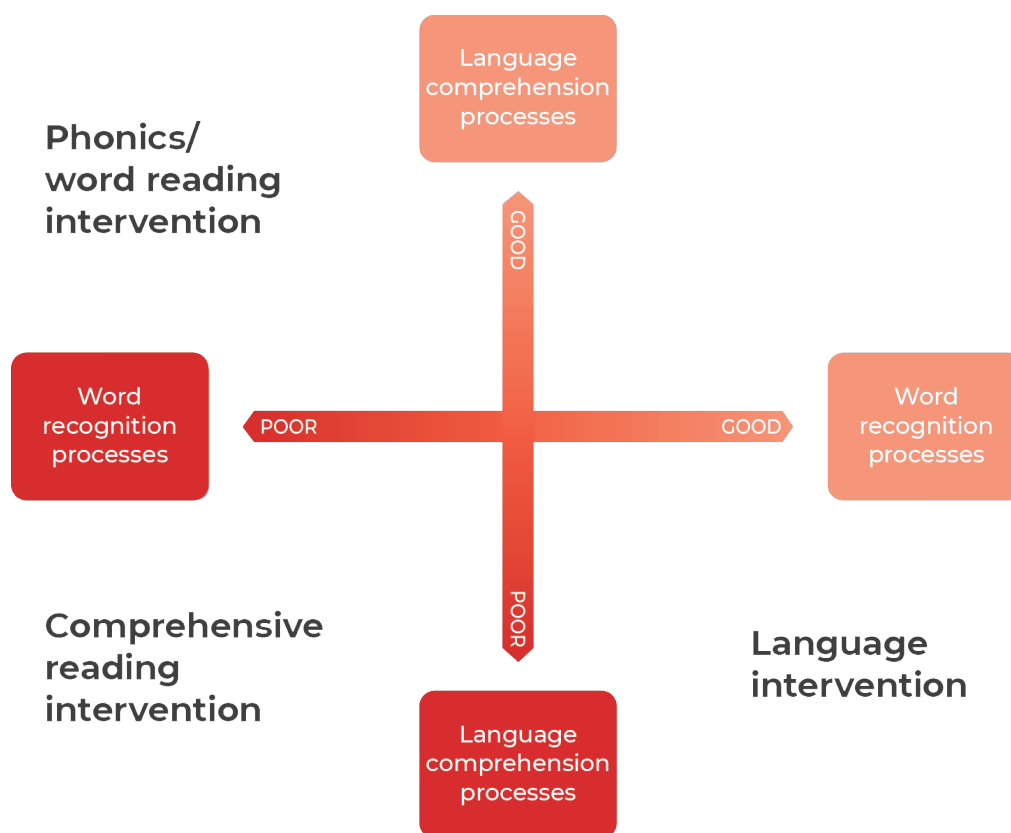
Language comprehension processes

Phonics/ word reading intervention

GOOD

Word recognition processes

POOR

GOOD

Word recognition processes

POOR

Comprehensive reading intervention

Language intervention

Language comprehension processes